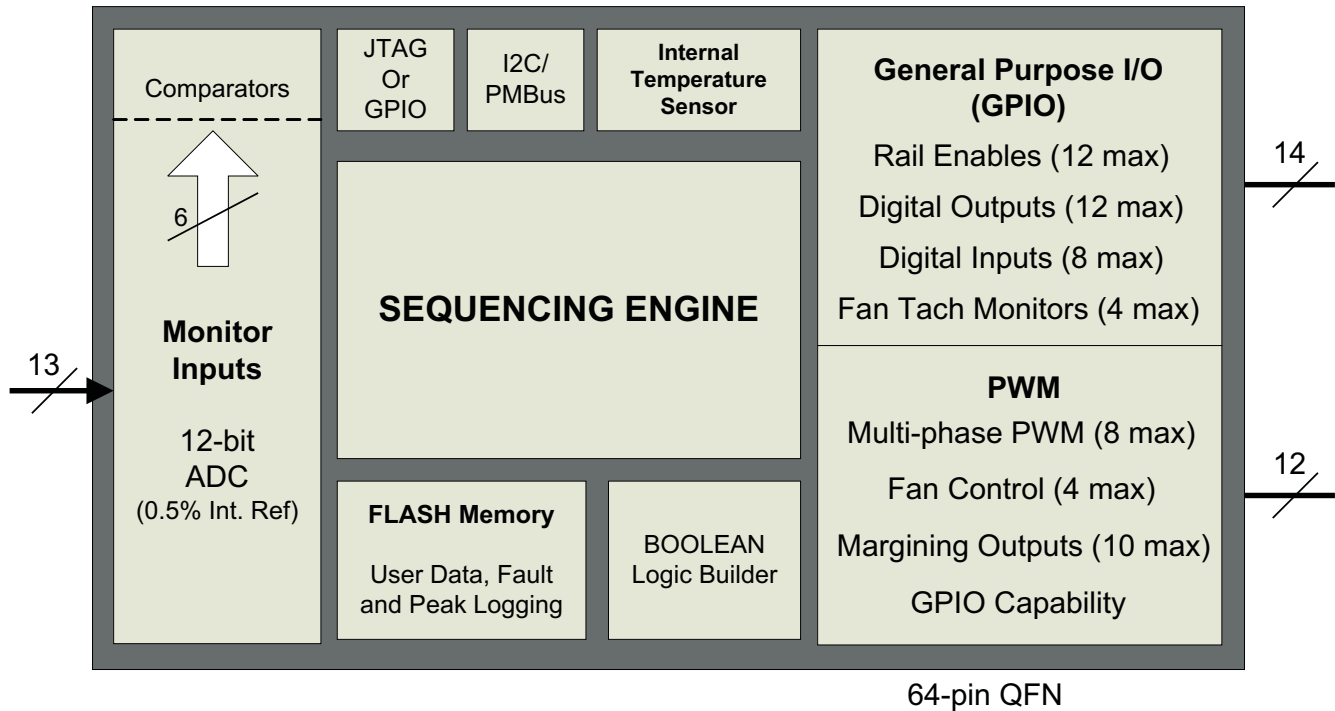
Comparators

6

Monitor Inputs

12-bit ADC (0.5% Int. Ref)

13

JTAG Or GPIO

I2C/ PMBus

Internal Temperature Sensor

SEQUENCING ENGINE

FLASH Memory

User Data, Fault and Peak Logging

BOOLEAN Logic Builder

General Purpose I/O (GPIO)

Rail Enables (12 max)

Digital Outputs (12 max)

Digital Inputs (8 max)

Fan Tach Monitors (4 max)

14

PWM

Multi-phase PWM (8 max)

Fan Control (4 max)

Margining Outputs (10 max)

GPIO Capability

12

64-pin QFN